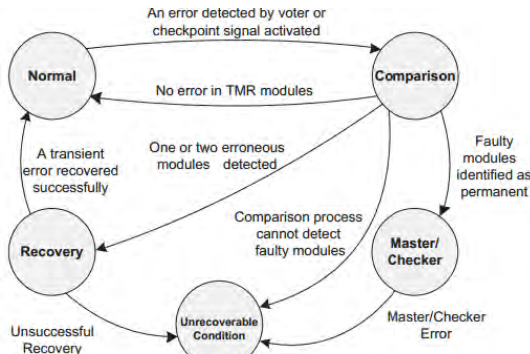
An error detected by voter or checkpoint signal activated

Normal

Comparison

No error in TMR modules

One or two erroneous modules detected

A transient error recovered successfully

Faulty modules identified as permanent

Comparison process cannot detect faulty modules

Recovery

Master/ Checker

Unsuccessful Recovery

Unrecoverable Condition

Master/Checker Error